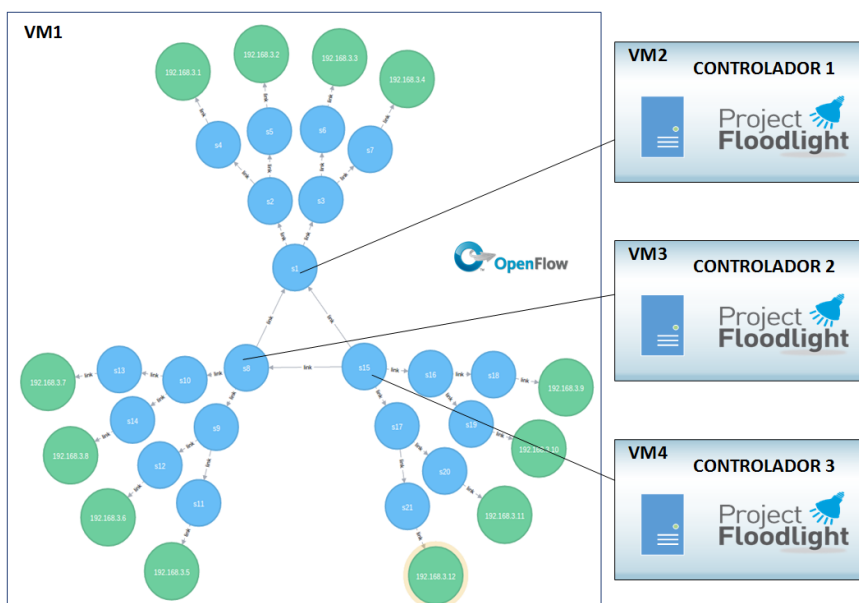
VM1

192.168.3.1
192.168.3.2
192.168.3.3
192.168.3.4
s4
s5
s6
s7
link
link
link
link
s2
s3
link
link
link
link
s1
OpenFlow
link
link
s13
s10
s8
link
s15
s16
s18
192.168.3.9
192.168.3.7
s14
s9
s17
s19
192.168.3.10
192.168.3.8
s12
s20
s11
s21
192.168.3.11
192.168.3.6
192.168.3.5
192.168.3.12

VM2
CONTROLADOR 1
Project Floodlight

VM3
CONTROLADOR 2
Project Floodlight

VM4
CONTROLADOR 3
Project Floodlight